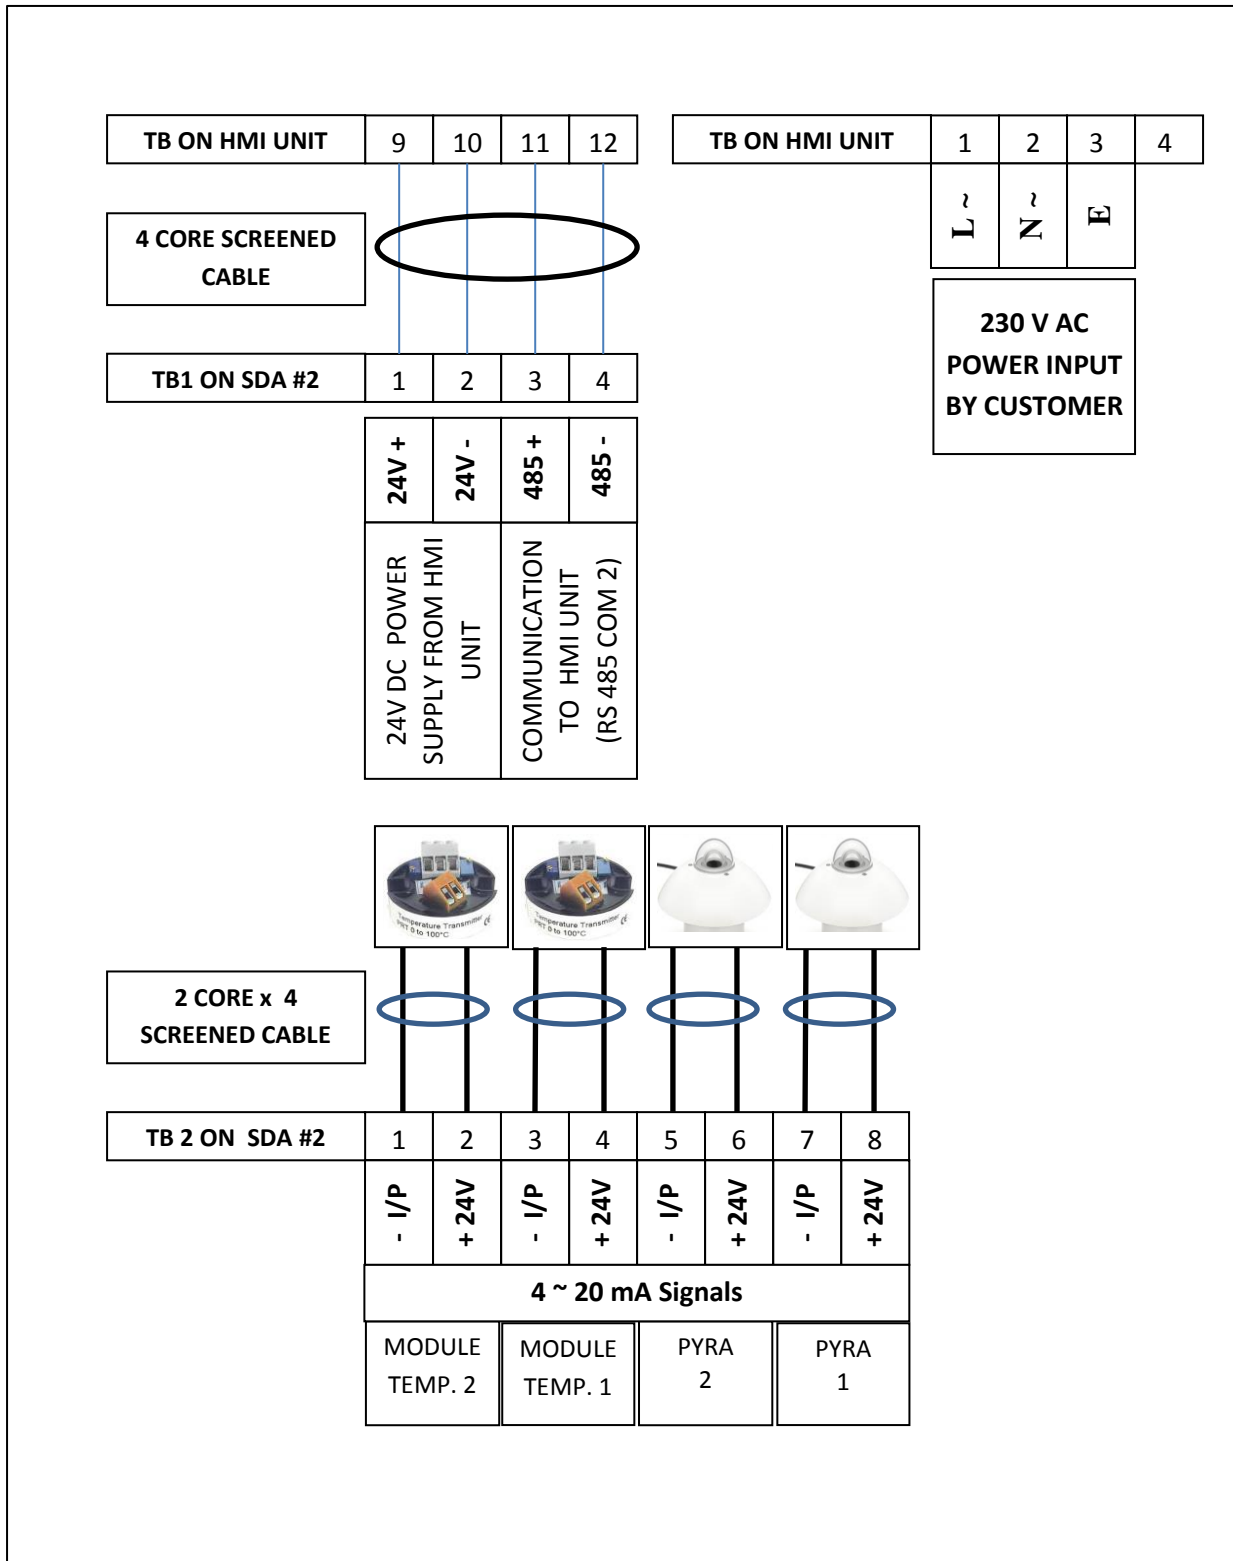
| TB ON HMI UNIT | 9 | 10 | 11 | 12 |
|---|---|---|---|---|

4 CORE SCREENED CABLE

| TB1 ON SDA #2 | 1 | 2 | 3 | 4 |
|---|---|---|---|---|

| 24V + | 24V - | 485 + | 485 - |
|---|---|---|---|

24V DC POWER SUPPLY FROM HMI UNIT

COMMUNICATION TO HMI UNIT (RS 485 COM 2)

| TB ON HMI UNIT | 1 | 2 | 3 | 4 |
|---|---|---|---|---|
| | L ~ | N ~ | E | |

230 V AC POWER INPUT BY CUSTOMER

Temperature Transmitter PT 0 to 100°C

Temperature Transmitter PT 0 to 100°C

2 CORE x 4 SCREENED CABLE

| TB 2 ON SDA #2 | 1 | 2 | 3 | 4 | 5 | 6 | 7 | 8 |
|---|---|---|---|---|---|---|---|---|
| | - I/P | + 24V | - I/P | + 24V | - I/P | + 24V | - I/P | + 24V |

4 ~ 20 mA Signals

| MODULE TEMP. 2 | MODULE TEMP. 1 | PYRA 2 | PYRA 1 |
|---|---|---|---|